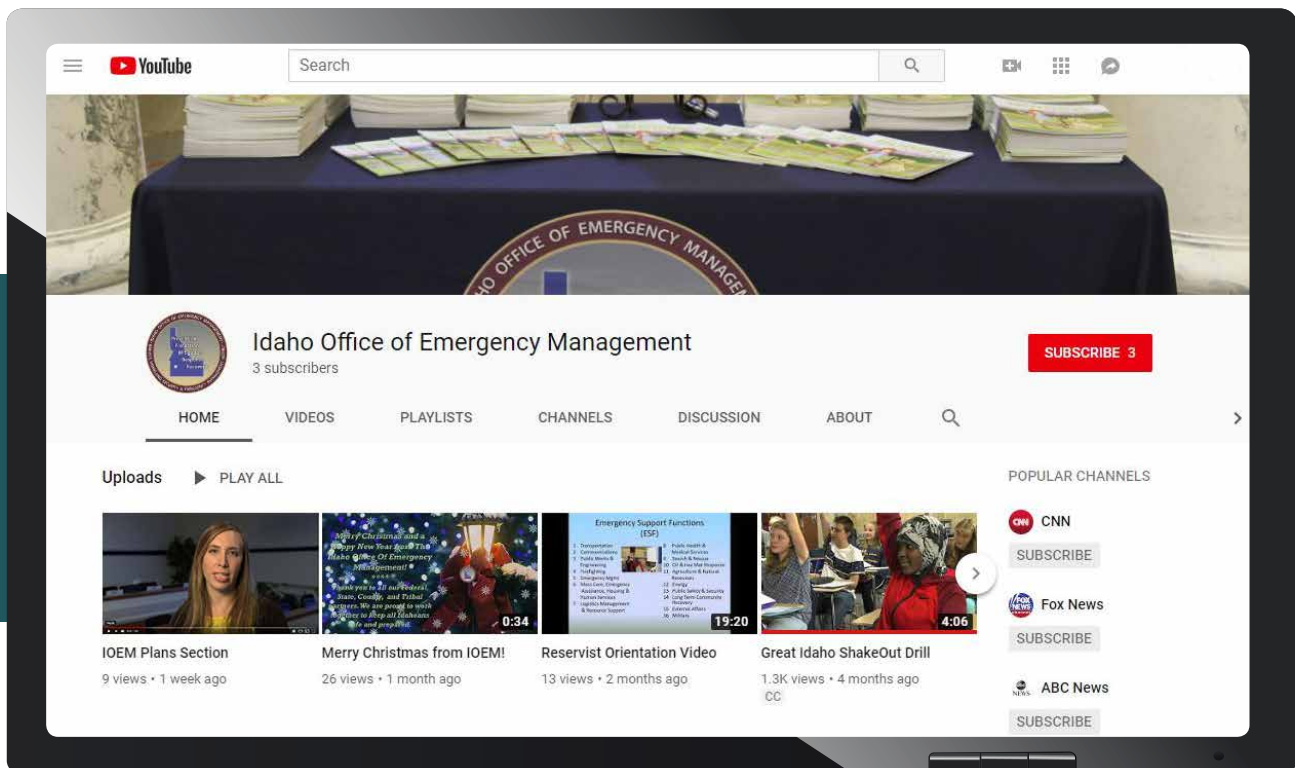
YouTube

Search

OFFICE OF EMERGENCY MANAGEMENT

Idaho Office of Emergency Management
3 subscribers

SUBSCRIBE 3

HOME VIDEOS PLAYLISTS CHANNELS DISCUSSION ABOUT

Uploads PLAY ALL

Merry Christmas and a Happy New Year from The Idaho Office Of Emergency Management! Thank you to all our Federal, State, County, and Tribal partners. We are proud to work together to keep all Idahoans safe and prepared.

Emergency Support Functions (ESF)

0:34
19:20
4:06

IOEM Plans Section
9 views • 1 week ago

Merry Christmas from IOEM!
26 views • 1 month ago

Reservist Orientation Video
13 views • 2 months ago

Great Idaho ShakeOut Drill
1.3K views • 4 months ago
CC

POPULAR CHANNELS

CNN
SUBSCRIBE

Fox News
SUBSCRIBE

ABC News
SUBSCRIBE